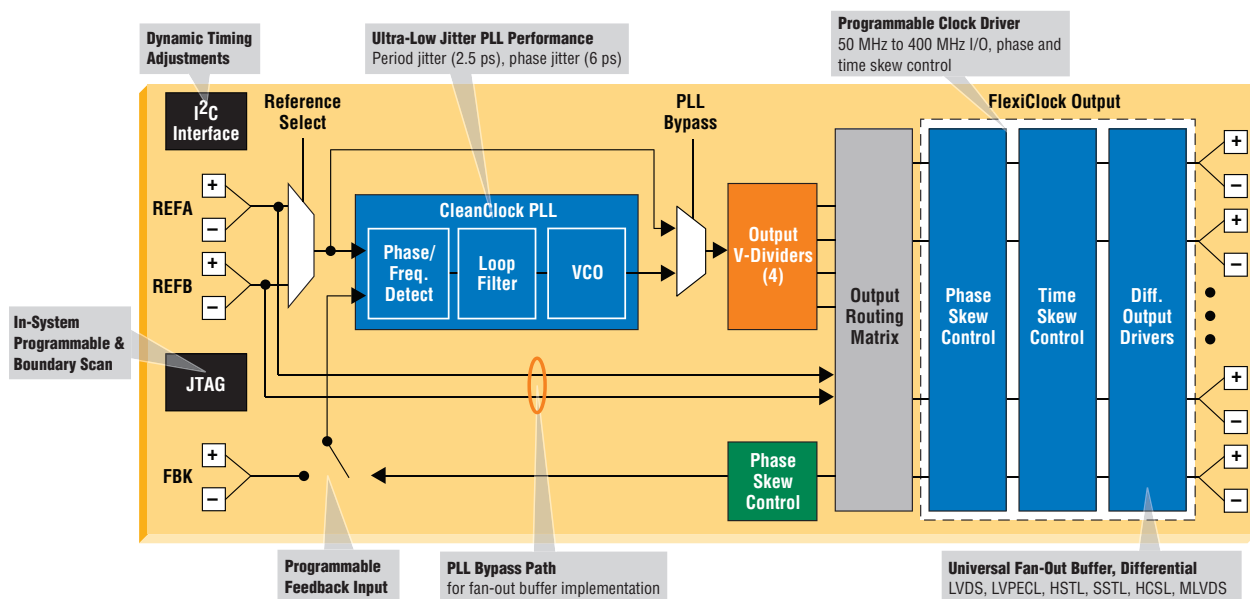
Dynamic Timing Adjustments

Ultra-Low Jitter PLL Performance
Period jitter (2.5 ps), phase jitter (6 ps)

Programmable Clock Driver
50 MHz to 400 MHz I/O, phase and time skew control

$I^2C$ Interface

Reference Select

PLL Bypass

FlexiClock Output

REFA
+
−

REFB
+
−

CleanClock PLL

Phase/ Freq. Detect

Loop Filter

VCO

Output V-Dividers (4)

Output Routing Matrix

Phase Skew Control

Time Skew Control

Diff. Output Drivers

+
−
+
−
+
−
+
−

In-System Programmable & Boundary Scan

JTAG

FBK
+
−

Phase Skew Control

Programmable Feedback Input

PLL Bypass Path
for fan-out buffer implementation

Universal Fan-Out Buffer, Differential
LVDS, LVPECL, HSTL, SSTL, HCSL, MLVDS